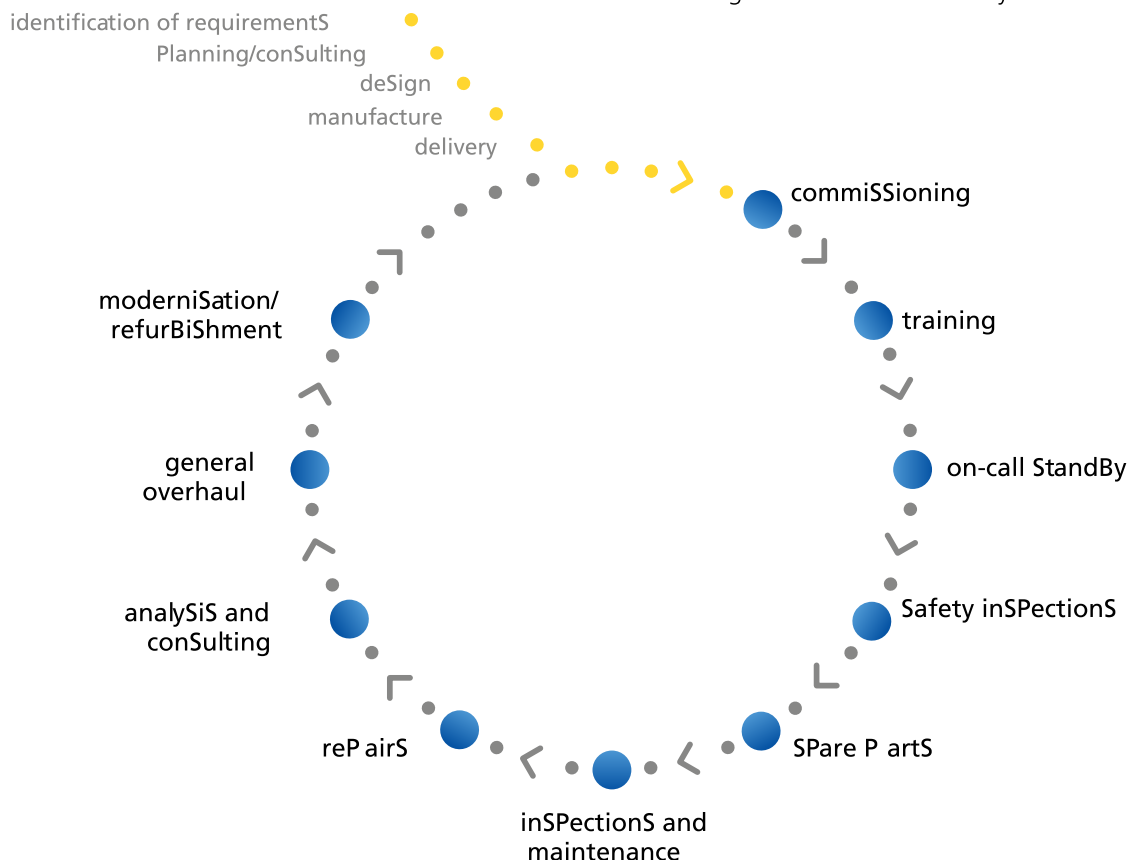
identification of requirementS
Planning/conSulting
deSign
manufacture
delivery
commiSSioning
training
on-call StandBy
Safety inSPectionS
SPare P artS
inSPectionS and maintenance
reP airS
analySiS and conSulting
general overhaul
moderniSation/ refurBiShment